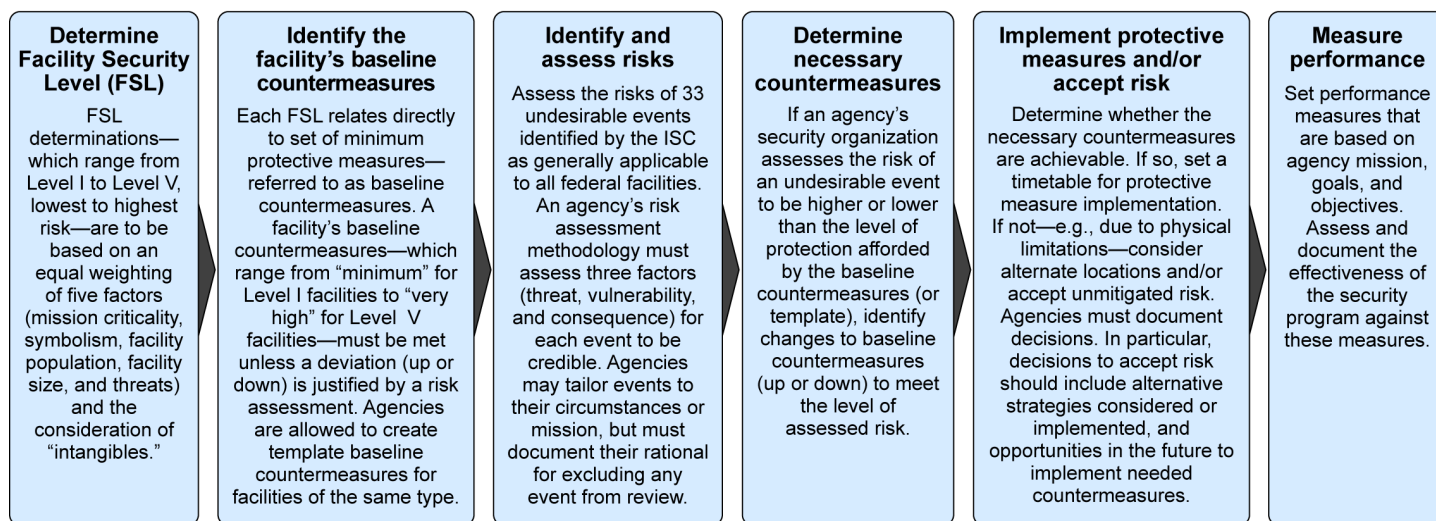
**Determine Facility Security Level (FSL)**

FSL determinations—which range from Level I to Level V, lowest to highest risk—are to be based on an equal weighting of five factors (mission criticality, symbolism, facility population, facility size, and threats) and the consideration of "intangibles."

**Identify the facility's baseline countermeasures**

Each FSL relates directly to set of minimum protective measures—referred to as baseline countermeasures. A facility's baseline countermeasures—which range from "minimum" for Level I facilities to "very high" for Level V facilities—must be met unless a deviation (up or down) is justified by a risk assessment. Agencies are allowed to create template baseline countermeasures for facilities of the same type.

**Identify and assess risks**

Assess the risks of 33 undesirable events identified by the ISC as generally applicable to all federal facilities. An agency's risk assessment methodology must assess three factors (threat, vulnerability, and consequence) for each event to be credible. Agencies may tailor events to their circumstances or mission, but must document their rational for excluding any event from review.

**Determine necessary countermeasures**

If an agency's security organization assesses the risk of an undesirable event to be higher or lower than the level of protection afforded by the baseline countermeasures (or template), identify changes to baseline countermeasures (up or down) to meet the level of assessed risk.

**Implement protective measures and/or accept risk**

Determine whether the necessary countermeasures are achievable. If so, set a timetable for protective measure implementation. If not—e.g., due to physical limitations—consider alternate locations and/or accept unmitigated risk. Agencies must document decisions. In particular, decisions to accept risk should include alternative strategies considered or implemented, and opportunities in the future to implement needed countermeasures.

**Measure performance**

Set performance measures that are based on agency mission, goals, and objectives. Assess and document the effectiveness of the security program against these measures.